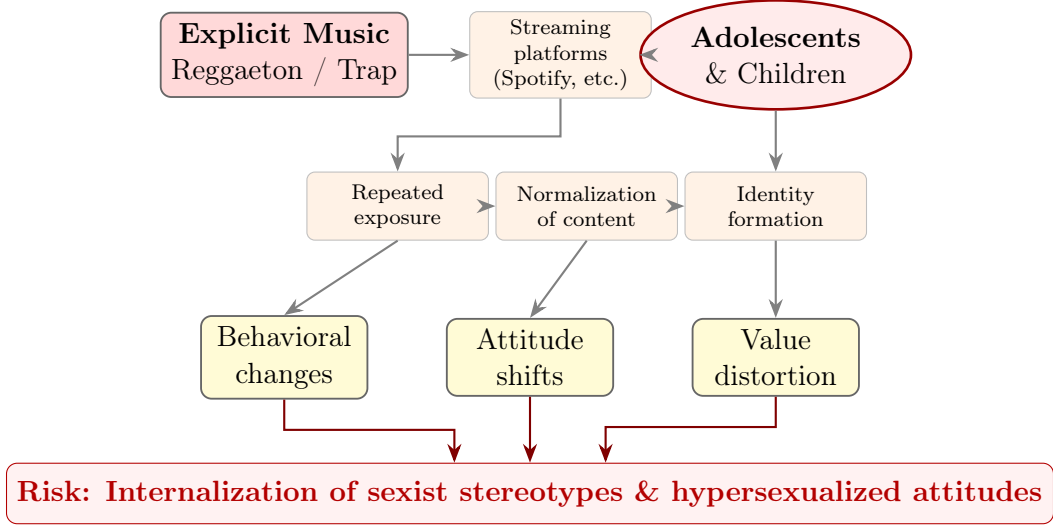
Explicit Music
Reggaeton / Trap

Streaming platforms (Spotify, etc.)

Adolescents
& Children

Repeated exposure

Normalization of content

Identity formation

Behavioral changes

Attitude shifts

Value distortion

Risk: Internalization of sexist stereotypes & hypersexualized attitudes